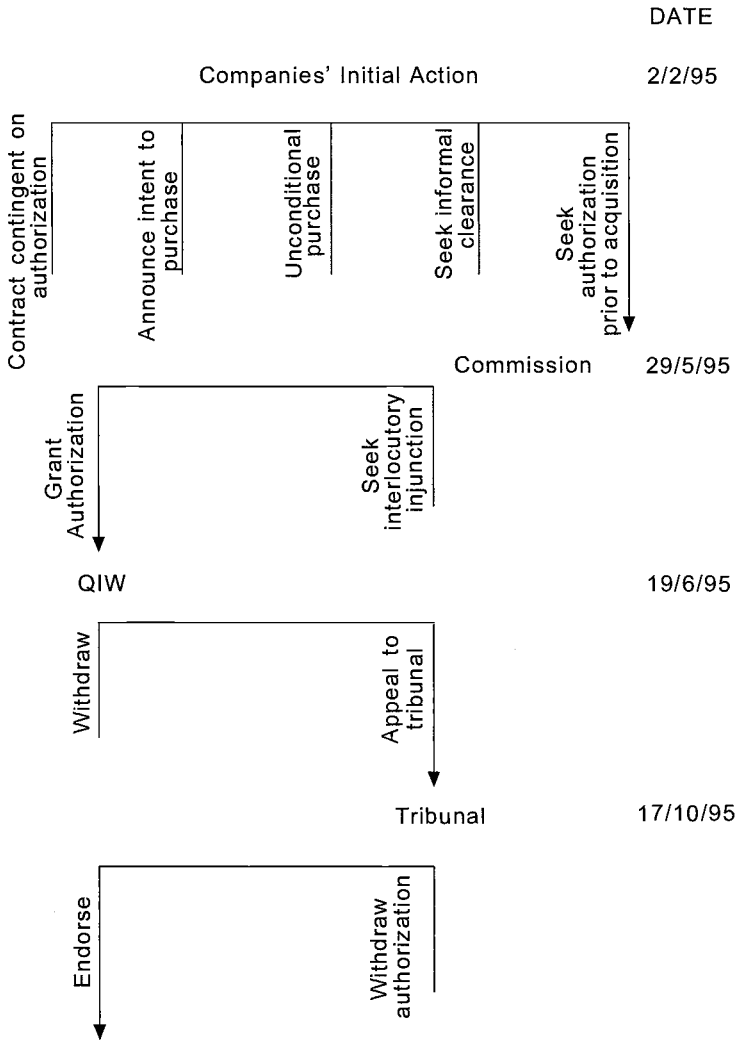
DATE

Companies' Initial Action

2/2/95

Contract contingent on authorization

Announce intent to purchase

Unconditional purchase

Seek informal clearance

Seek authorization prior to acquisition

Commission

29/5/95

Grant Authorization

Seek interlocutory injunction

QIW

19/6/95

Withdraw

Appeal to tribunal

Tribunal

17/10/95

Endorse

Withdraw authorization